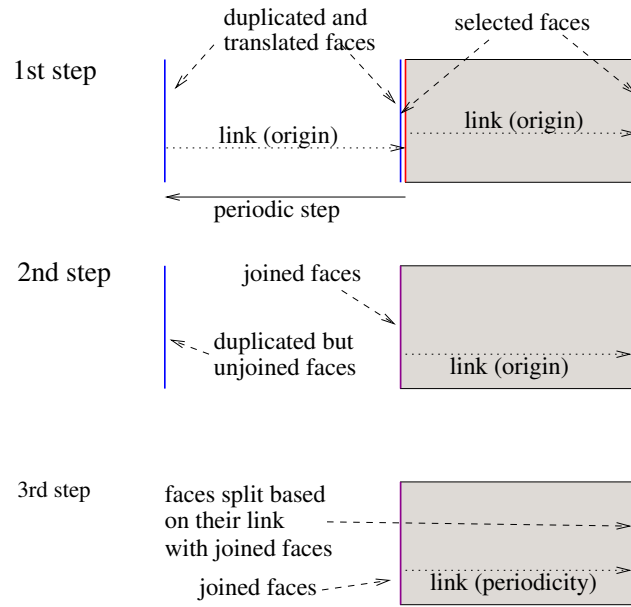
duplicated and translated faces

selected faces

1st step

link (origin)

link (origin)

periodic step

2nd step

joined faces

duplicated but unjoined faces

link (origin)

3rd step

faces split based on their link with joined faces

joined faces

link (periodicity)